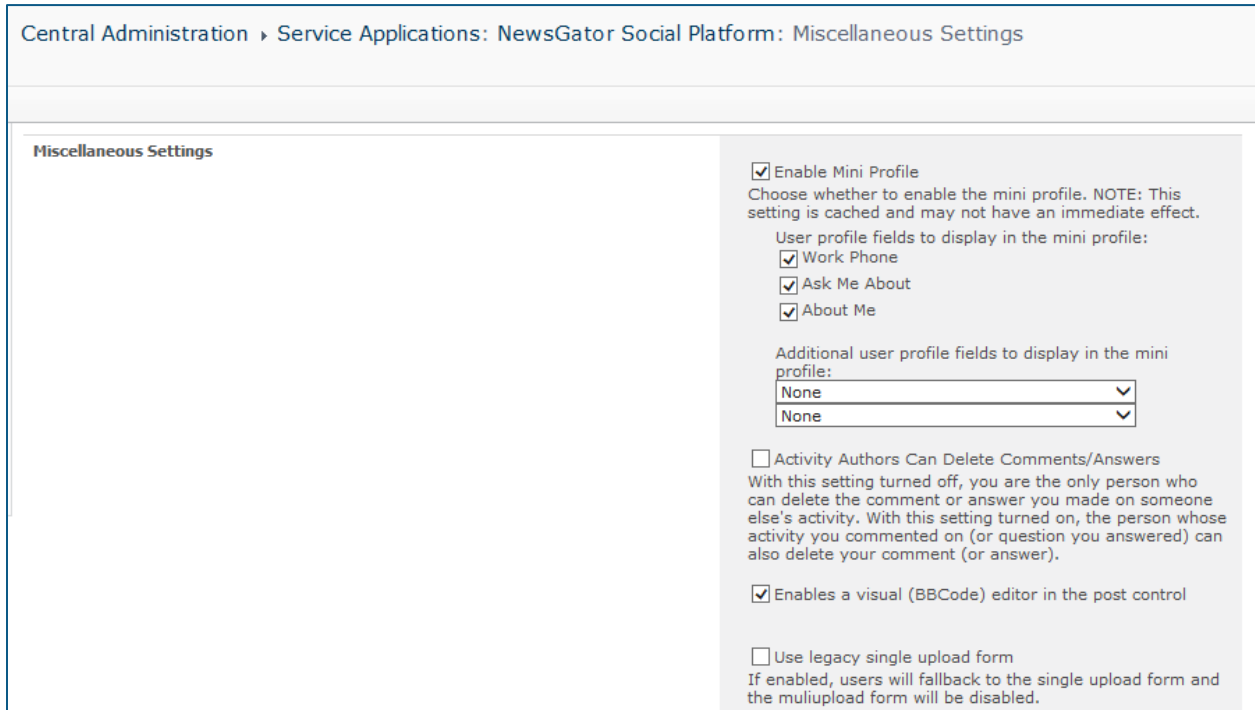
Central Administration › Service Applications: NewsGator Social Platform: Miscellaneous Settings

Miscellaneous Settings

☑ Enable Mini Profile
Choose whether to enable the mini profile. NOTE: This setting is cached and may not have an immediate effect.

User profile fields to display in the mini profile:
☑ Work Phone
☑ Ask Me About
☑ About Me

Additional user profile fields to display in the mini profile:
None
None

☐ Activity Authors Can Delete Comments/Answers
With this setting turned off, you are the only person who can delete the comment or answer you made on someone else's activity. With this setting turned on, the person whose activity you commented on (or question you answered) can also delete your comment (or answer).

☑ Enables a visual (BBCode) editor in the post control

☐ Use legacy single upload form
If enabled, users will fallback to the single upload form and the muliupload form will be disabled.